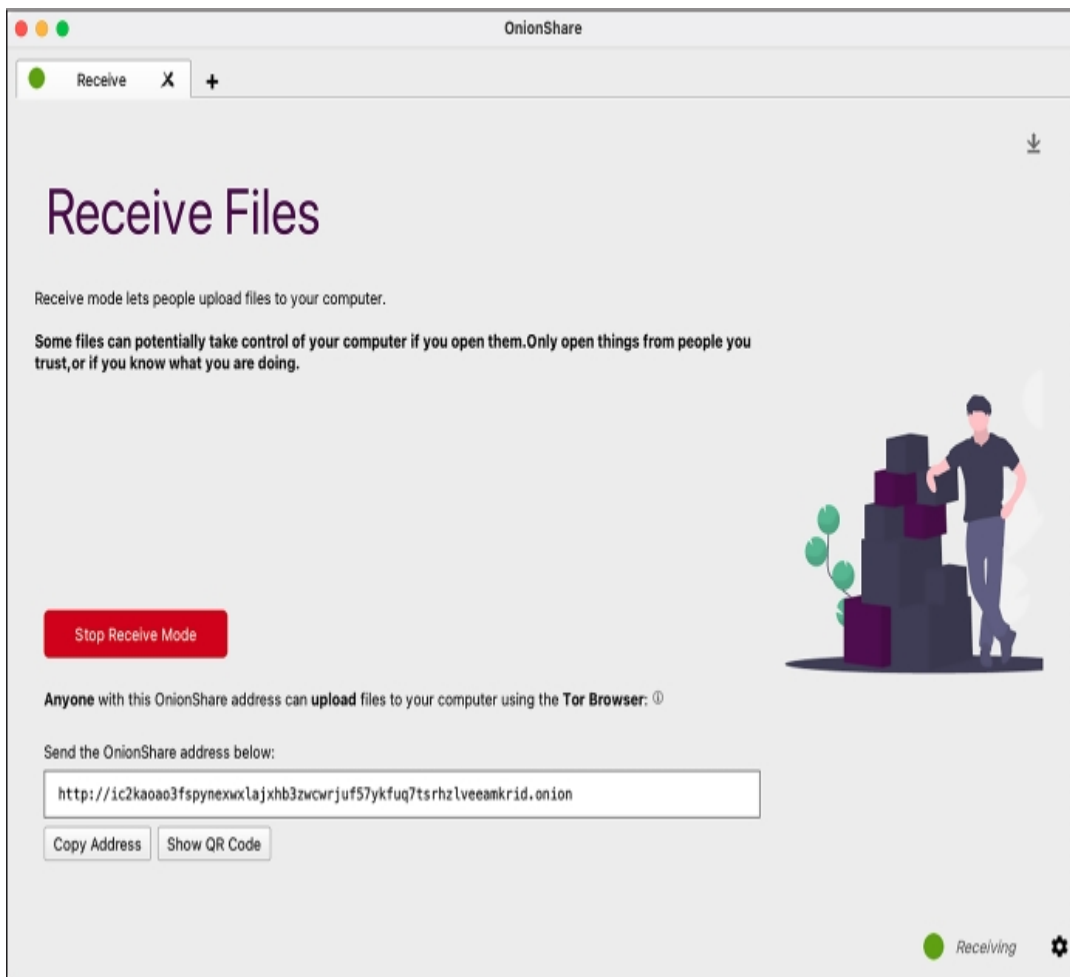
OnionShare

Receive X +

Receive Files

Receive mode lets people upload files to your computer.

**Some files can potentially take control of your computer if you open them.Only open things from people you trust,or if you know what you are doing.**

Stop Receive Mode

**Anyone** with this OnionShare address can **upload** files to your computer using the **Tor Browser**: ⓘ

Send the OnionShare address below:

http://ic2kaoao3fspynexwxlajxhb3zwcwrjuf57ykfuq7tsrhzlveeamkrid.onion

Copy Address Show QR Code

Receiving